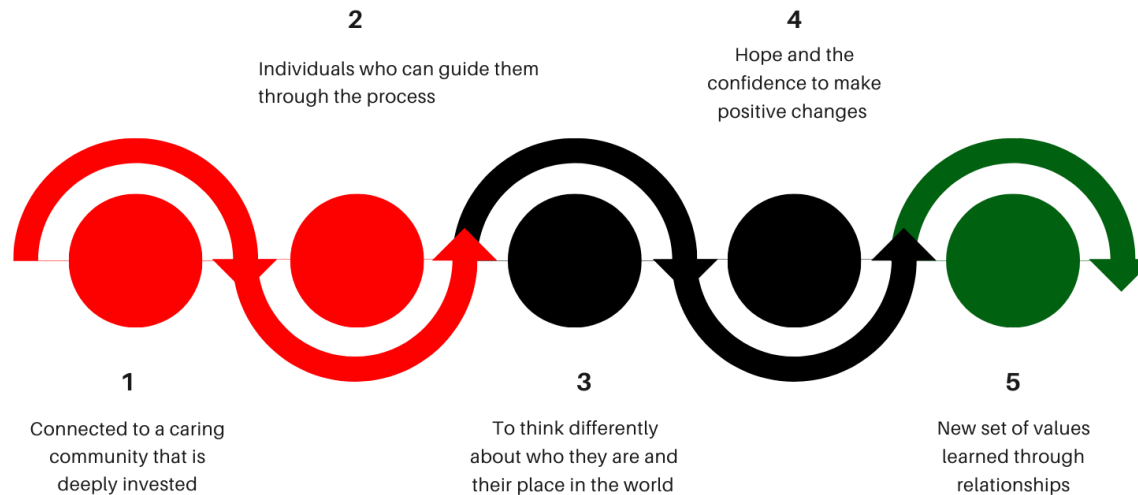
2

Individuals who can guide them through the process

4

Hope and the confidence to make positive changes

1

Connected to a caring community that is deeply invested

3

To think differently about who they are and their place in the world

5

New set of values learned through relationships